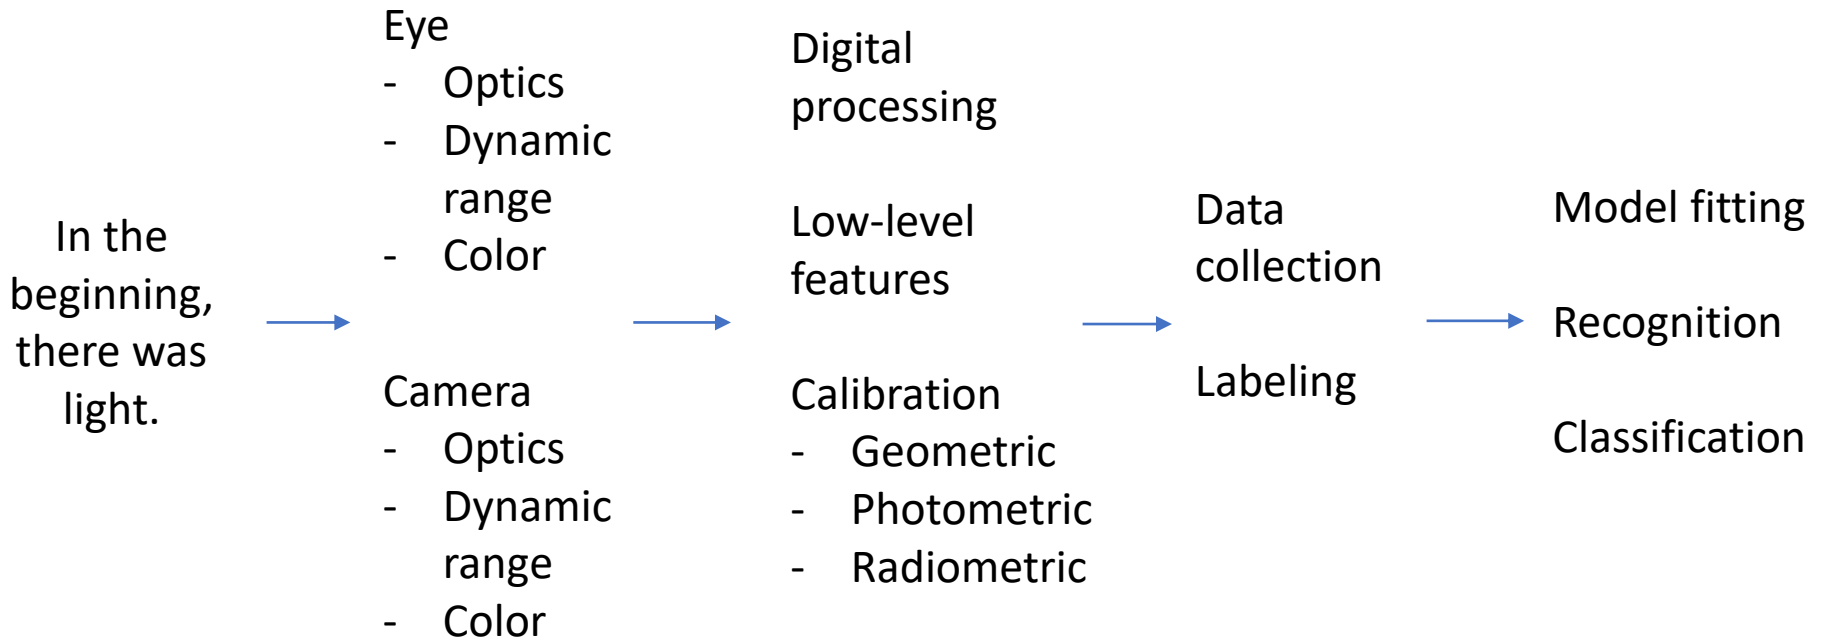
In the beginning, there was light.

Eye
- Optics
- Dynamic range
- Color

Camera
- Optics
- Dynamic range
- Color

Digital processing

Low-level features

Calibration
- Geometric
- Photometric
- Radiometric

Data collection

Labeling

Model fitting

Recognition

Classification